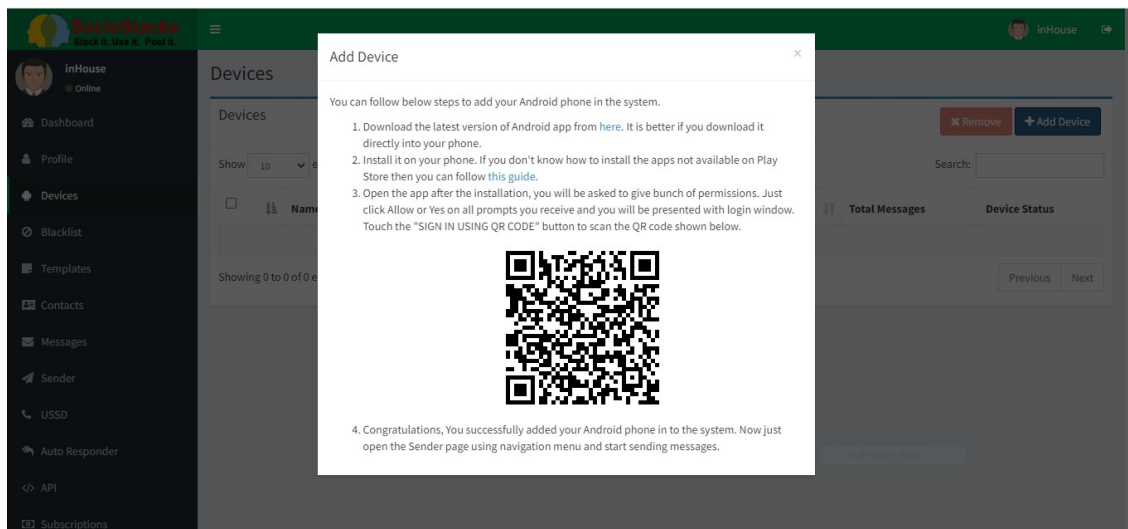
SocioBlocks
Stack it. Use it. Post it.

inHouse
Online

Dashboard
Profile
Devices
Blacklist
Templates
Contacts
Messages
Sender
USSD
Auto Responder
API
Subscriptions

inHouse

Devices

Devices

Remove
+ Add Device

Show 10 ✓ e

Search:

Nam

Total Messages

Device Status

Showing 0 to 0 of 0 e

Previous
Next

Add Device

×

You can follow below steps to add your Android phone in the system.

1. Download the latest version of Android app from here. It is better if you download it directly into your phone.
2. Install it on your phone. If you don't know how to install the apps not available on Play Store then you can follow this guide.
3. Open the app after the installation, you will be asked to give bunch of permissions. Just click Allow or Yes on all prompts you receive and you will be presented with login window. Touch the "SIGN IN USING QR CODE" button to scan the QR code shown below.

4. Congratulations, You successfully added your Android phone in to the system. Now just open the Sender page using navigation menu and start sending messages.